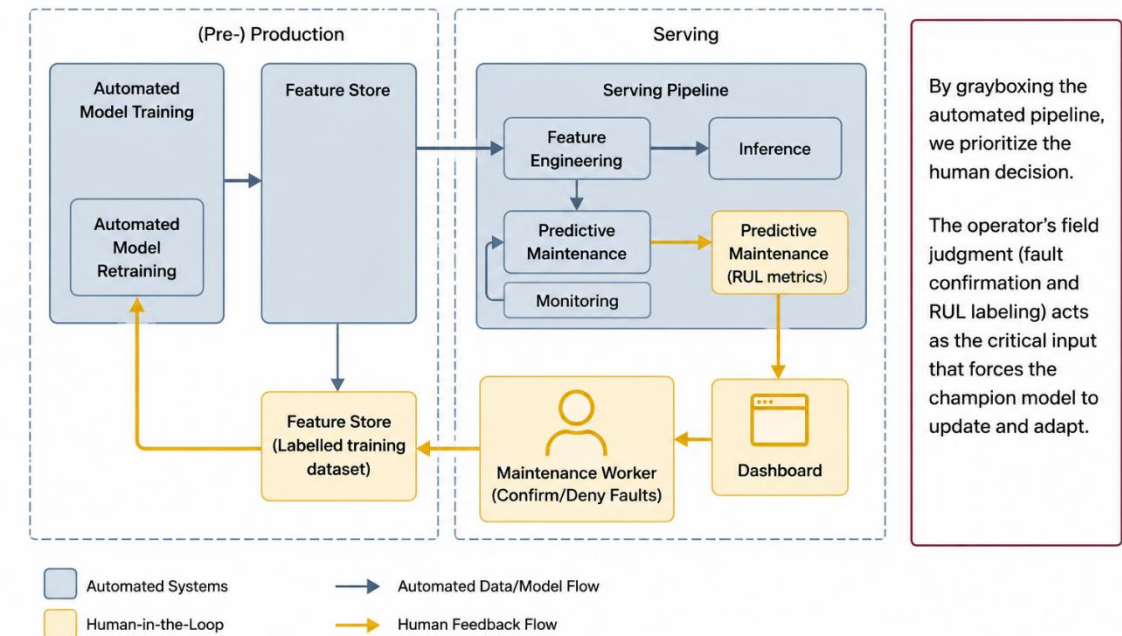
(Pre-) Production

Automated Model Training

Automated Model Retraining

Feature Store

Feature Store (Labelled training dataset)

Serving

Serving Pipeline

Feature Engineering

Inference

Predictive Maintenance

Monitoring

Predictive Maintenance (RUL metrics)

Dashboard

Maintenance Worker (Confirm/Deny Faults)

By grayboxing the automated pipeline, we prioritize the human decision.

The operator's field judgment (fault confirmation and RUL labeling) acts as the critical input that forces the champion model to update and adapt.

Automated Systems

Human-in-the-Loop

Automated Data/Model Flow

Human Feedback Flow